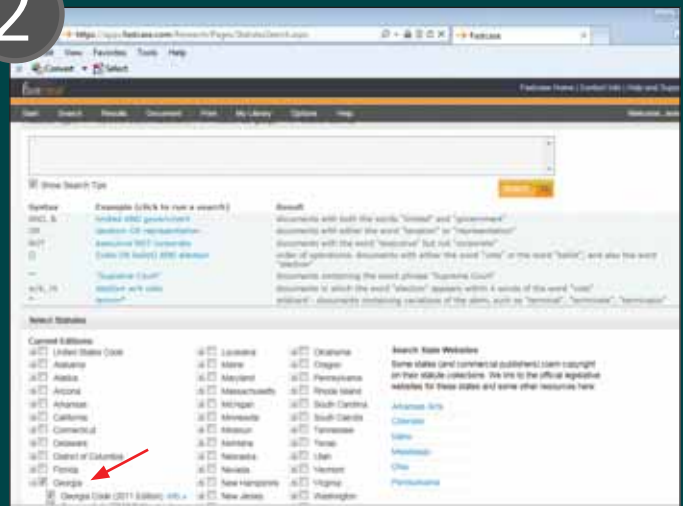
2

https://apps.fastcase.com/Research/Pages/StatutesSearch.aspx

Fastcase

File View Favorites Tools Help

Convert Select

fastcase

Fastcase Home | Contact Info | Help and Support

Start Search Results Document Print My Library Options Help

Welcome, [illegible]

Show Search Tips

Search

| Syntax | Example (click to run a search) | Result |
|---|---|---|
| AND, & | United AND government | documents with both the words "United" and "government" |
| OR | election OR representation | documents with either the word "election" or "representation" |
| NOT | executive NOT corporate | documents with the word "executive" but not "corporate" |
| () | (vote OR ballot) AND election | order of operations; documents with either the word "vote" or the word "ballot", and also the word "election" |
| "" | "Supreme Court" | documents containing the exact phrase "Supreme Court" |
| w/4, /4 | election w/4 vote | documents in which the word "election" appears within 4 words of the word "vote" |
| * | termin* | wildcard - documents containing variations of the stem, such as "terminal", "terminate", "terminator" |

Select Statutes

Current Editions

United States Code
Alabama
Alaska
Arizona
Arkansas
California
Connecticut
Delaware
District of Columbia
Florida
Georgia
Georgia Code (2011 Edition) Info »

Louisiana
Maine
Maryland
Massachusetts
Michigan
Minnesota
Missouri
Montana
Nebraska
Nevada
New Hampshire
New Jersey

Oklahoma
Oregon
Pennsylvania
Rhode Island
South Carolina
South Dakota
Tennessee
Texas
Utah
Vermont
Virginia
Washington

Search State Websites

Some states (and commercial publishers) claim copyright on their statute collections. We link to the official legislative websites for these states and some other resources here.

Arkansas Acts
Colorado
Idaho
Mississippi
Ohio
Pennsylvania